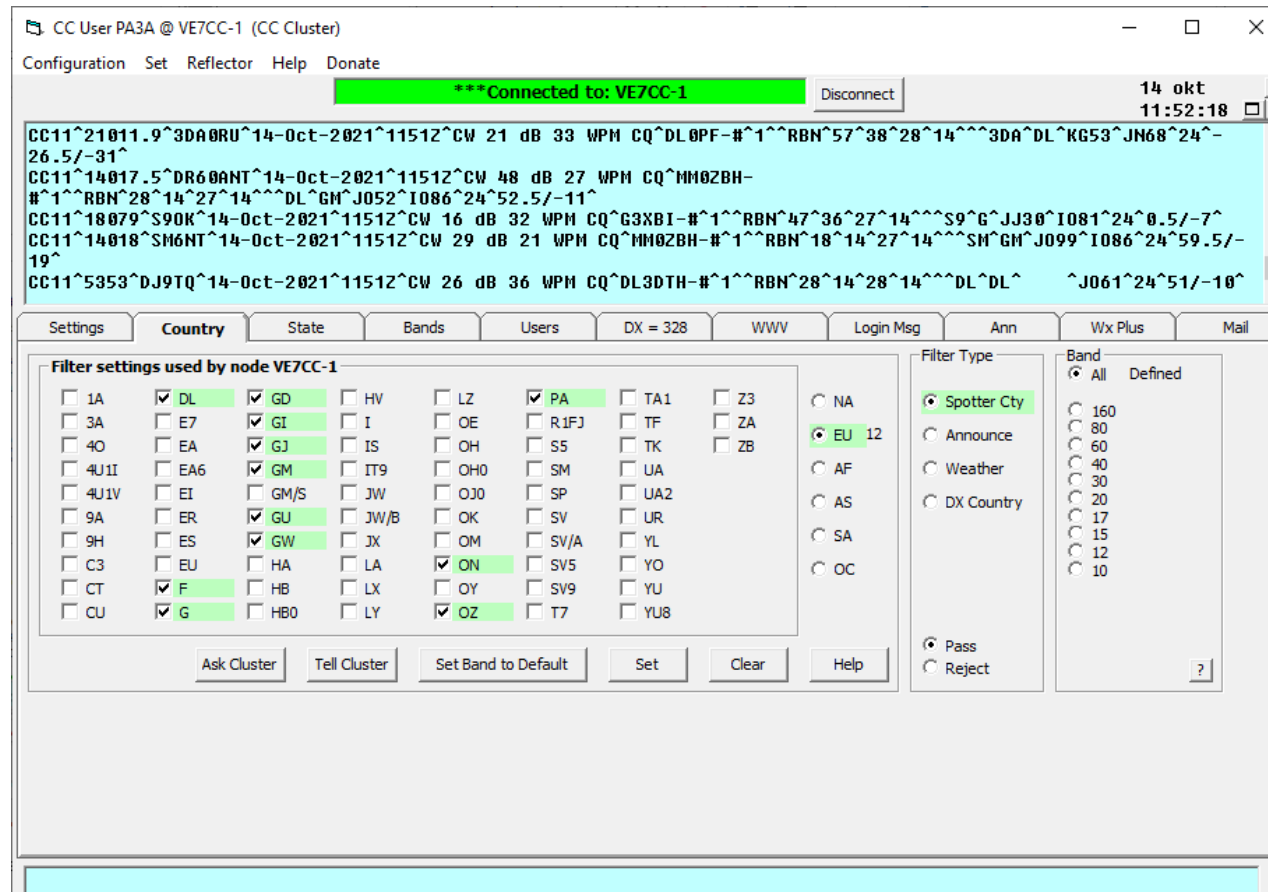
CC User PA3A @ VE7CC-1 (CC Cluster)

Configuration Set Reflector Help Donate

***Connected to: VE7CC-1

Disconnect

14 okt
11:52:18

CC11^21011.9^3DA0RU^14-Oct-2021^1151Z^CW 21 dB 33 WPM CQ^DL0PF-#^1^^RBN^57^38^28^14^^^3DA^DL^KG53^JN68^24^-26.5/-31^
CC11^14017.5^DR60ANT^14-Oct-2021^1151Z^CW 48 dB 27 WPM CQ^MM0ZBH-#^1^^RBN^28^14^27^14^^^DL^GM^JO52^IO86^24^52.5/-11^
CC11^18079^S90K^14-Oct-2021^1151Z^CW 16 dB 32 WPM CQ^G3XBI-#^1^^RBN^47^36^27^14^^^S9^G^JJ30^IO81^24^0.5/-7^
CC11^14018^SM6NT^14-Oct-2021^1151Z^CW 29 dB 21 WPM CQ^MM0ZBH-#^1^^RBN^18^14^27^14^^^SM^GM^JO99^IO86^24^59.5/-19^
CC11^5353^DJ9TQ^14-Oct-2021^1151Z^CW 26 dB 36 WPM CQ^DL3DTH-#^1^^RBN^28^14^28^14^^^DL^DL^ ^JO61^24^51/-10^

Settings | Country | State | Bands | Users | DX = 328 | WWV | Login Msg | Ann | Wx Plus | Mail

Filter settings used by node VE7CC-1

1A DL GD HV LZ PA TA1 Z3
3A E7 GI I OE R1FJ TF ZA
4O EA GJ IS OH S5 TK ZB
4U1I EA6 GM IT9 OH0 SM UA
4U1V EI GM/S JW OJ0 SP UA2
9A ER GU JW/B OK SV UR
9H ES GW JX OM SV/A YL
C3 EU HA LA ON SV5 YO
CT F HB LX OY SV9 YU
CU G HB0 LY OZ T7 YU8

NA
EU 12
AF
AS
SA
OC

Filter Type
Spotter Cty
Announce
Weather
DX Country

Pass
Reject

Band
All Defined
160
80
60
40
30
20
17
15
12
10

?

Ask Cluster | Tell Cluster | Set Band to Default | Set | Clear | Help